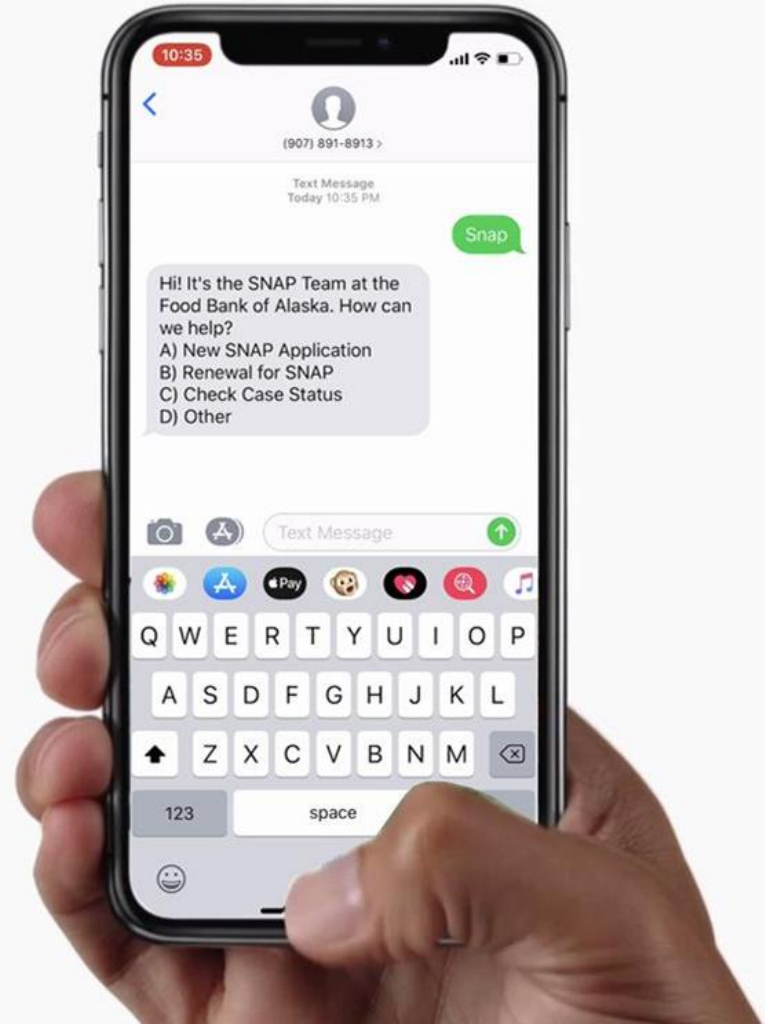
10:35

(907) 891-8913 >

Text Message
Today 10:35 PM

Snap

Hi! It's the SNAP Team at the Food Bank of Alaska. How can we help?
A) New SNAP Application
B) Renewal for SNAP
C) Check Case Status
D) Other

Text Message

Pay

Q W E R T Y U I O P
A S D F G H J K L
Z X C V B N M
123 space